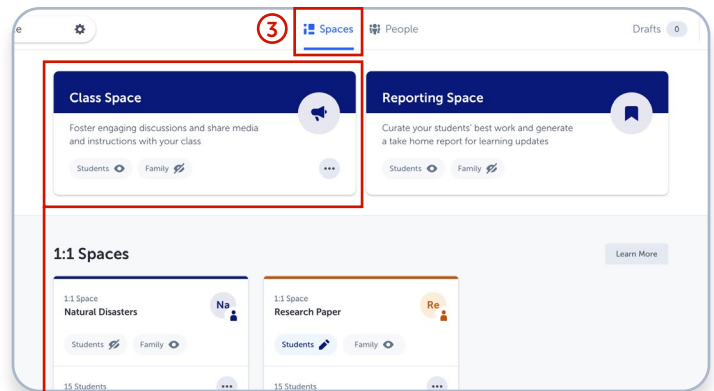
e

3

Spaces

People

Drafts 0

Class Space

Foster engaging discussions and share media and instructions with your class

Students

Family

Reporting Space

Curate your students' best work and generate a take home report for learning updates

Students

Family

1:1 Spaces

Learn More

1:1 Space
Natural Disasters

Na

Students

Family

15 Students

1:1 Space
Research Paper

Re

Students

Family

15 Students